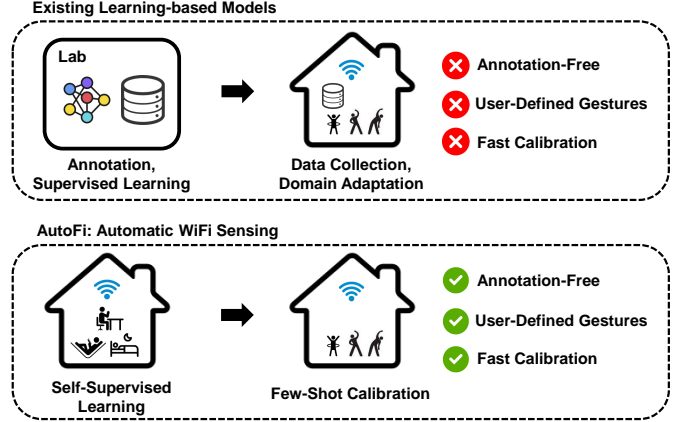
Existing Learning-based Models

Lab

Annotation, Supervised Learning

Data Collection, Domain Adaptation

Annotation-Free

User-Defined Gestures

Fast Calibration

AutoFi: Automatic WiFi Sensing

Self-Supervised Learning

Few-Shot Calibration

Annotation-Free

User-Defined Gestures

Fast Calibration